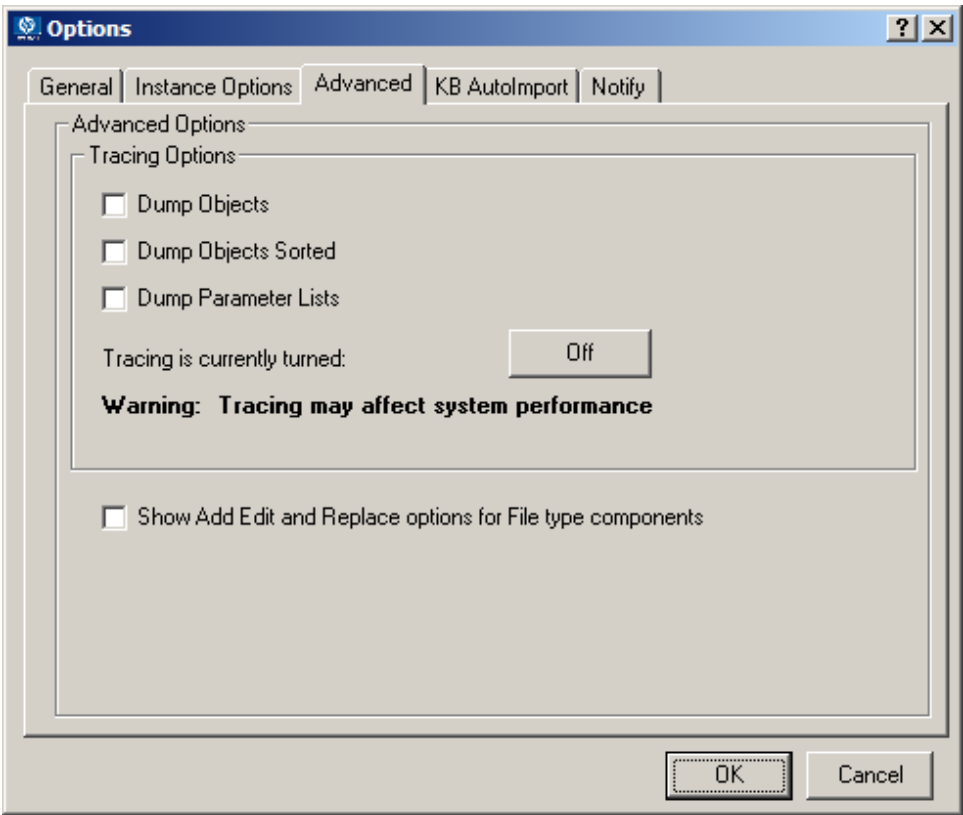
Options

?

General | Instance Options | Advanced | KB AutoImport | Notify

Advanced Options

Tracing Options

Dump Objects

Dump Objects Sorted

Dump Parameter Lists

Tracing is currently turned: Off

**Warning: Tracing may affect system performance**

Show Add Edit and Replace options for File type components

OK

Cancel